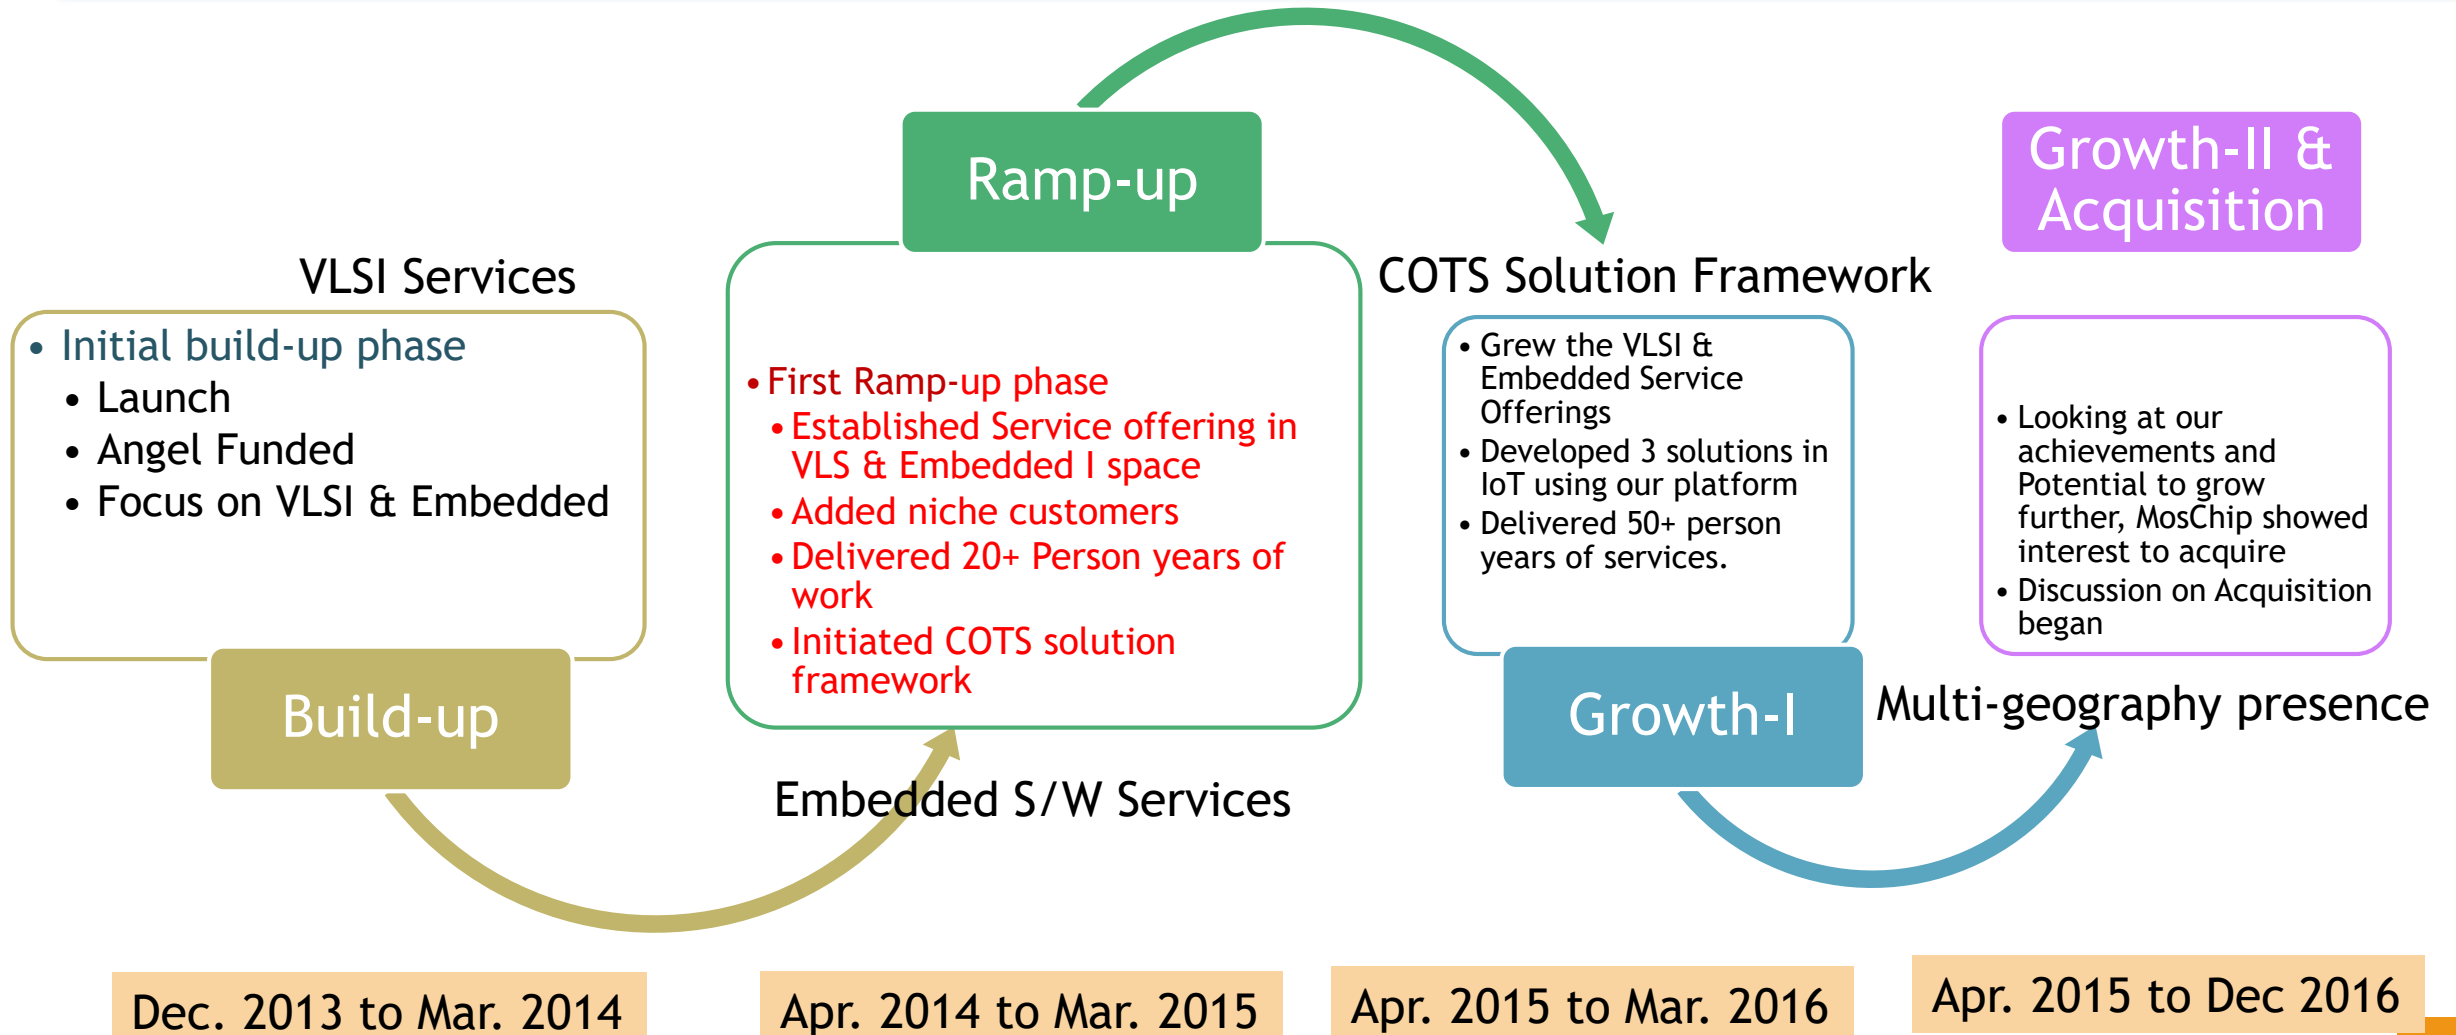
Ramp-up

Growth-II & Acquisition

VLSI Services

COTS Solution Framework

• Initial build-up phase
• Launch
• Angel Funded
• Focus on VLSI & Embedded

• First Ramp-up phase
• Established Service offering in VLS & Embedded I space
• Added niche customers
• Delivered 20+ Person years of work
• Initiated COTS solution framework

• Grew the VLSI & Embedded Service Offerings
• Developed 3 solutions in IoT using our platform
• Delivered 50+ person years of services.

• Looking at our achievements and Potential to grow further, MosChip showed interest to acquire
• Discussion on Acquisition began

Build-up

Growth-I

Multi-geography presence

Embedded S/W Services

Dec. 2013 to Mar. 2014

Apr. 2014 to Mar. 2015

Apr. 2015 to Mar. 2016

Apr. 2015 to Dec 2016